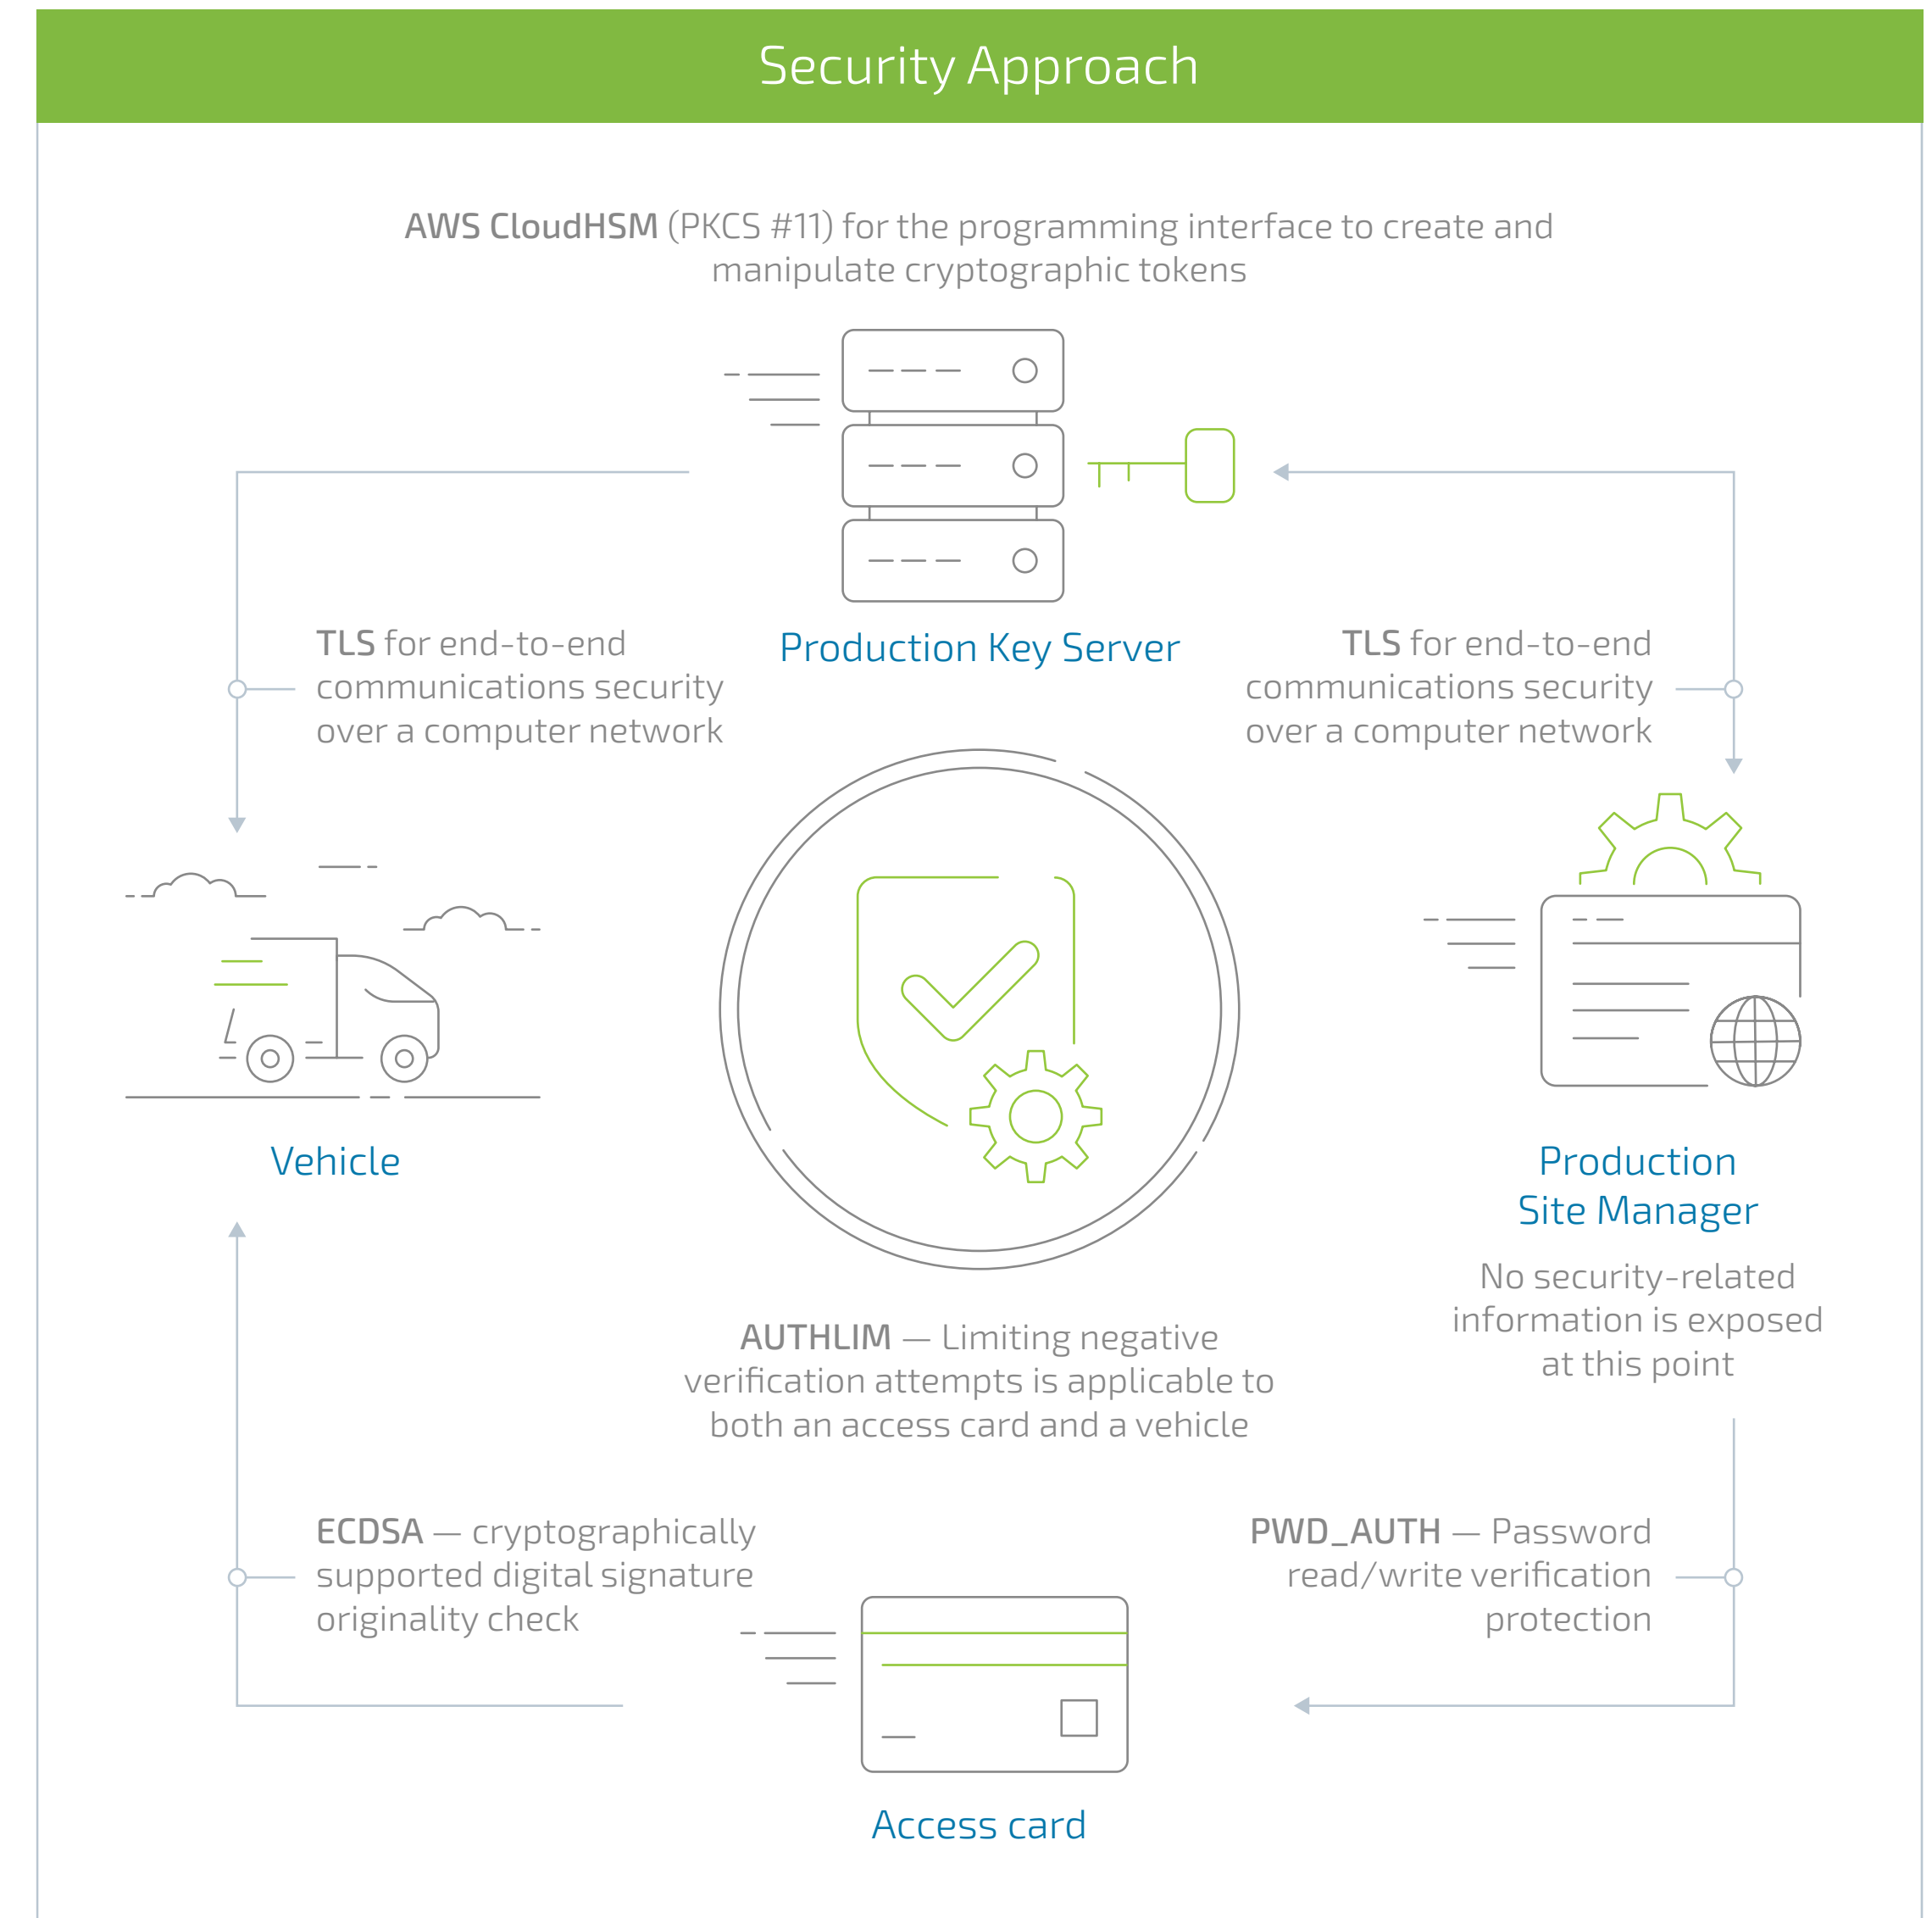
Security Approach

AWS CloudHSM (PKCS #11) for the programming interface to create and manipulate cryptographic tokens

TLS for end-to-end communications security over a computer network

Production Key Server

TLS for end-to-end communications security over a computer network

Vehicle

Production Site Manager

No security-related information is exposed at this point

AUTHLIM — Limiting negative verification attempts is applicable to both an access card and a vehicle

ECDSA — cryptographically supported digital signature originality check

PWD_AUTH — Password read/write verification protection

Access card